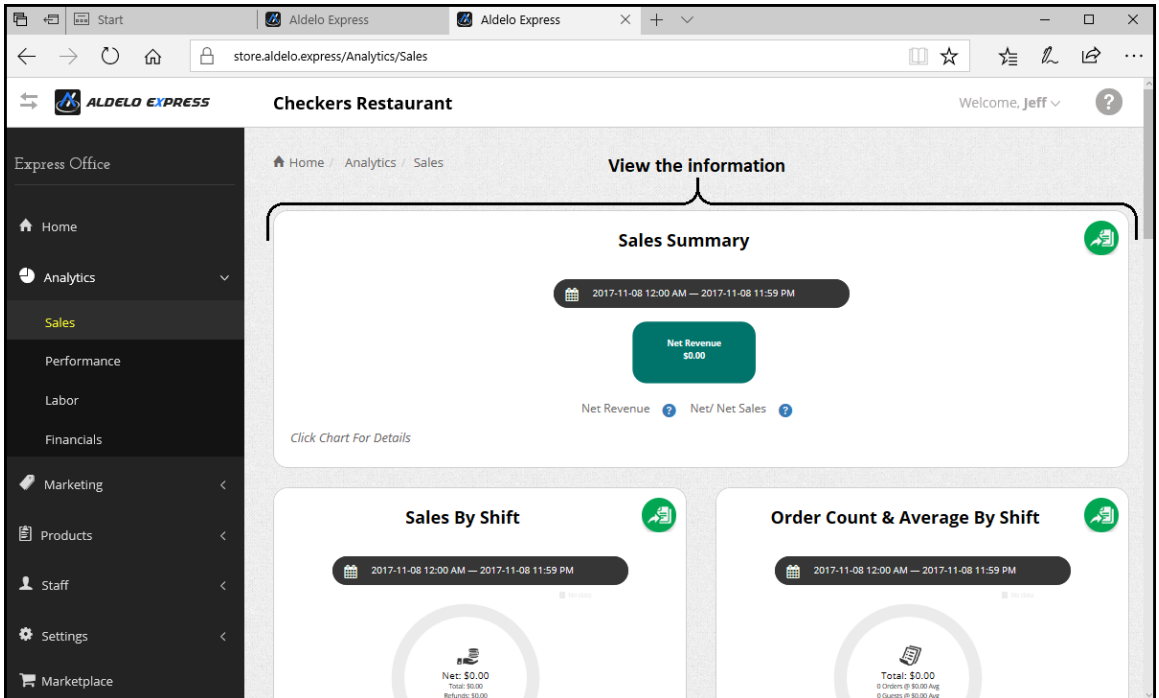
Start | Aldelo Express | Aldelo Express

store.aldelo.express/Analytics/Sales

ALDELO EXPRESS

Checkers Restaurant

Welcome, Jeff

Express Office

Home

Analytics

Sales

Performance

Labor

Financials

Marketing

Products

Staff

Settings

Marketplace

Home / Analytics / Sales

View the information

Sales Summary

2017-11-08 12:00 AM — 2017-11-08 11:59 PM

Net Revenue
$0.00

Net Revenue ? Net/ Net Sales ?

Click Chart For Details

Sales By Shift

2017-11-08 12:00 AM — 2017-11-08 11:59 PM

Net: $0.00
Total: $0.00
Refunds: $0.00

Order Count & Average By Shift

2017-11-08 12:00 AM — 2017-11-08 11:59 PM

Total: $0.00
0 Orders @ $0.00 Avg
0 Guests @ $0.00 Avg